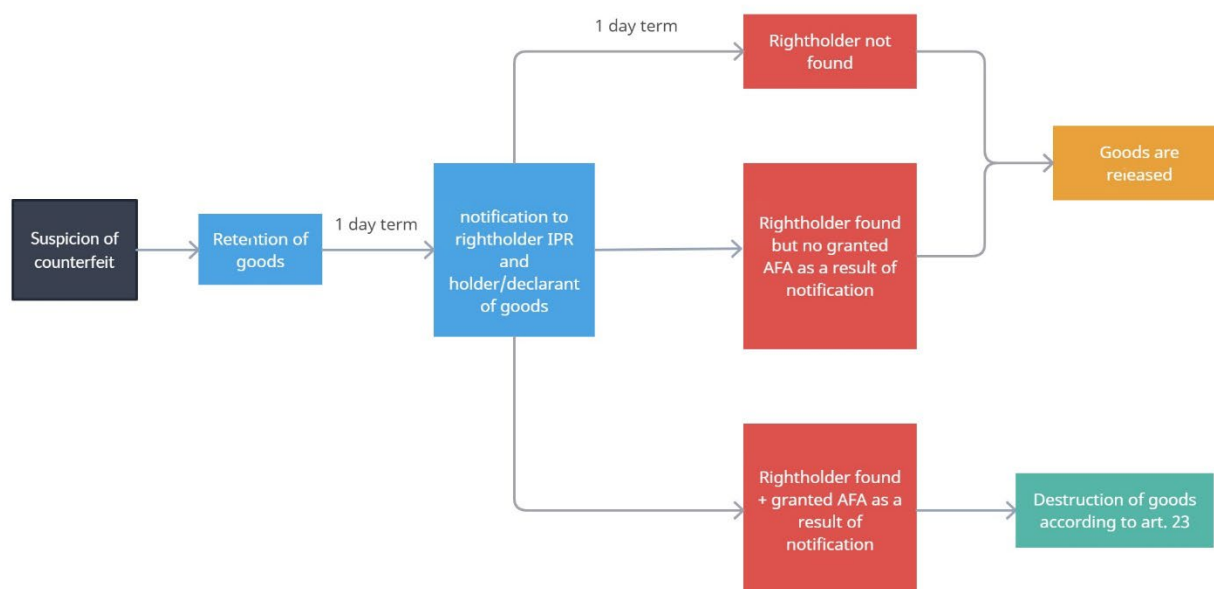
Suspicion of counterfeit

Retention of goods

1 day term

notification to rightholder IPR and holder/declarant of goods

1 day term

Rightholder not found

Rightholder found but no granted AFA as a result of notification

Rightholder found + granted AFA as a result of notification

Goods are released

Destruction of goods according to art. 23